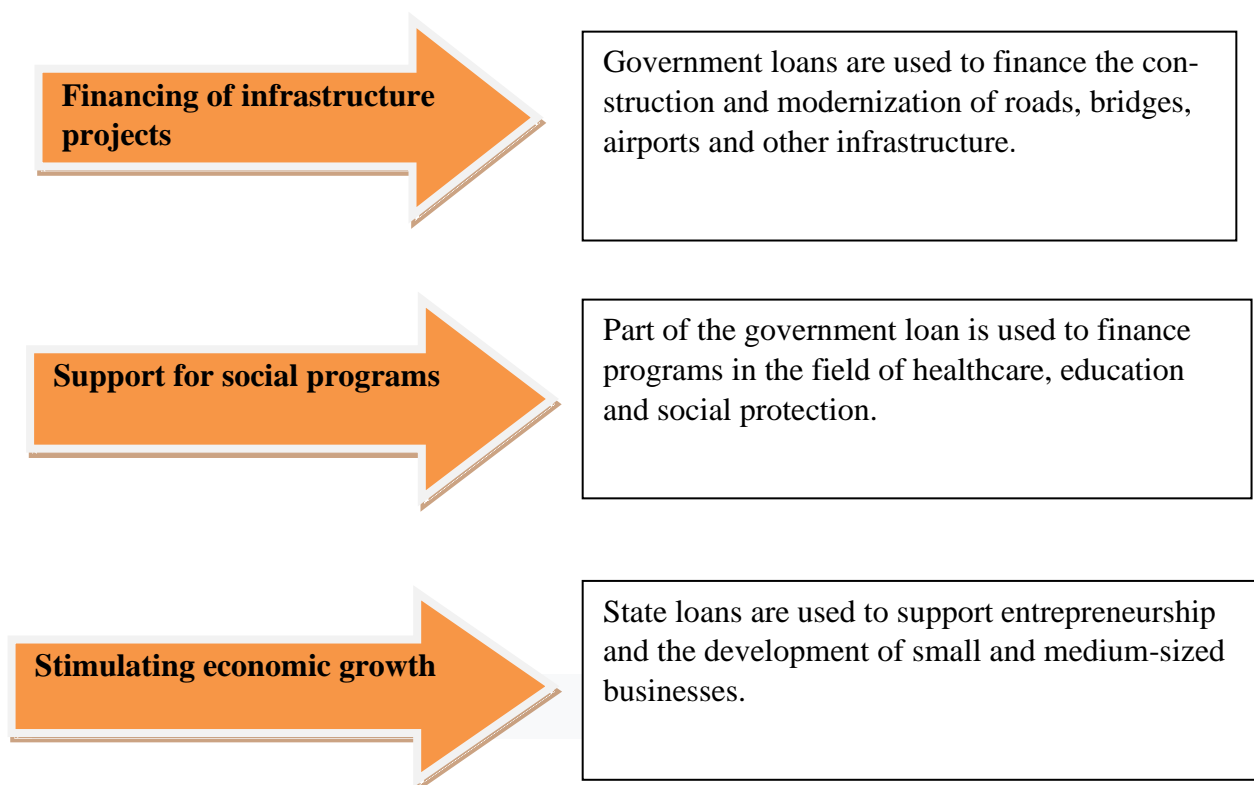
Financing of infrastructure projects

Government loans are used to finance the construction and modernization of roads, bridges, airports and other infrastructure.

Support for social programs

Part of the government loan is used to finance programs in the field of healthcare, education and social protection.

Stimulating economic growth

State loans are used to support entrepreneurship and the development of small and medium-sized businesses.